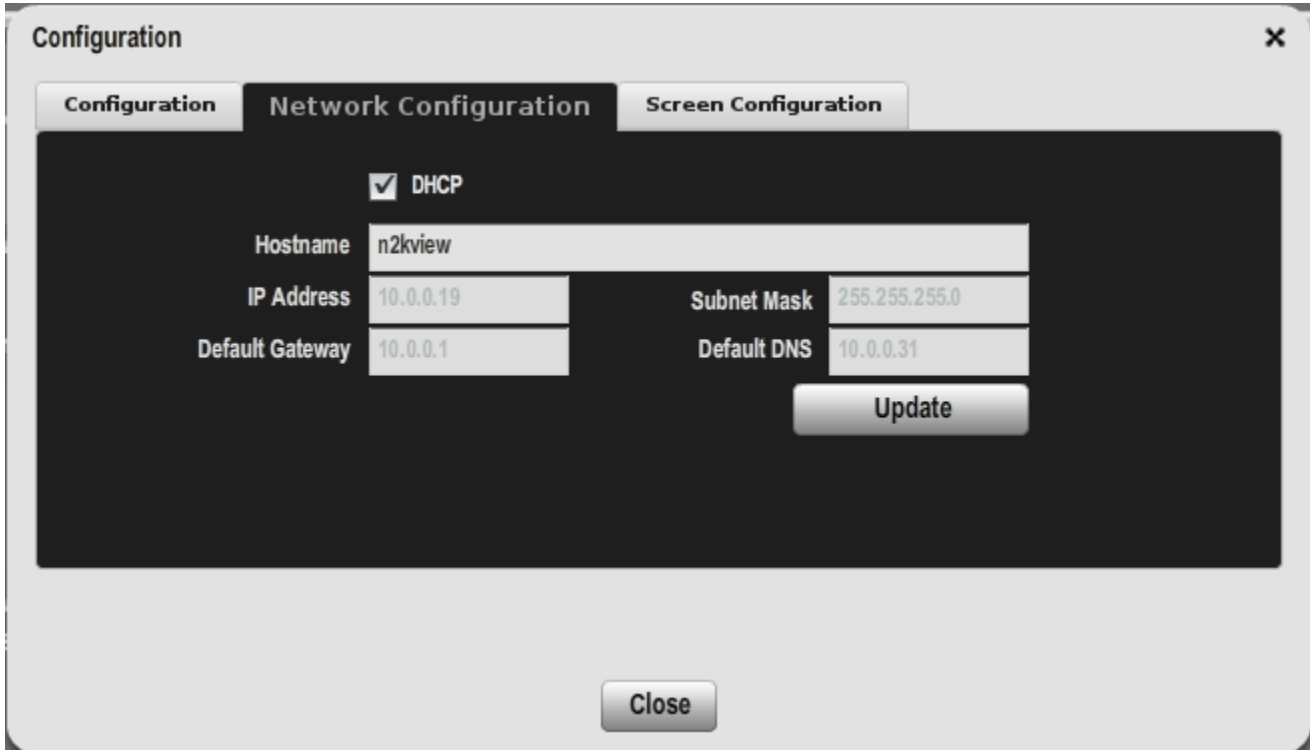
Configuration

×

Configuration

Network Configuration

Screen Configuration

☑ DHCP

Hostname n2kview

IP Address 10.0.0.19

Subnet Mask 255.255.255.0

Default Gateway 10.0.0.1

Default DNS 10.0.0.31

Update

Close